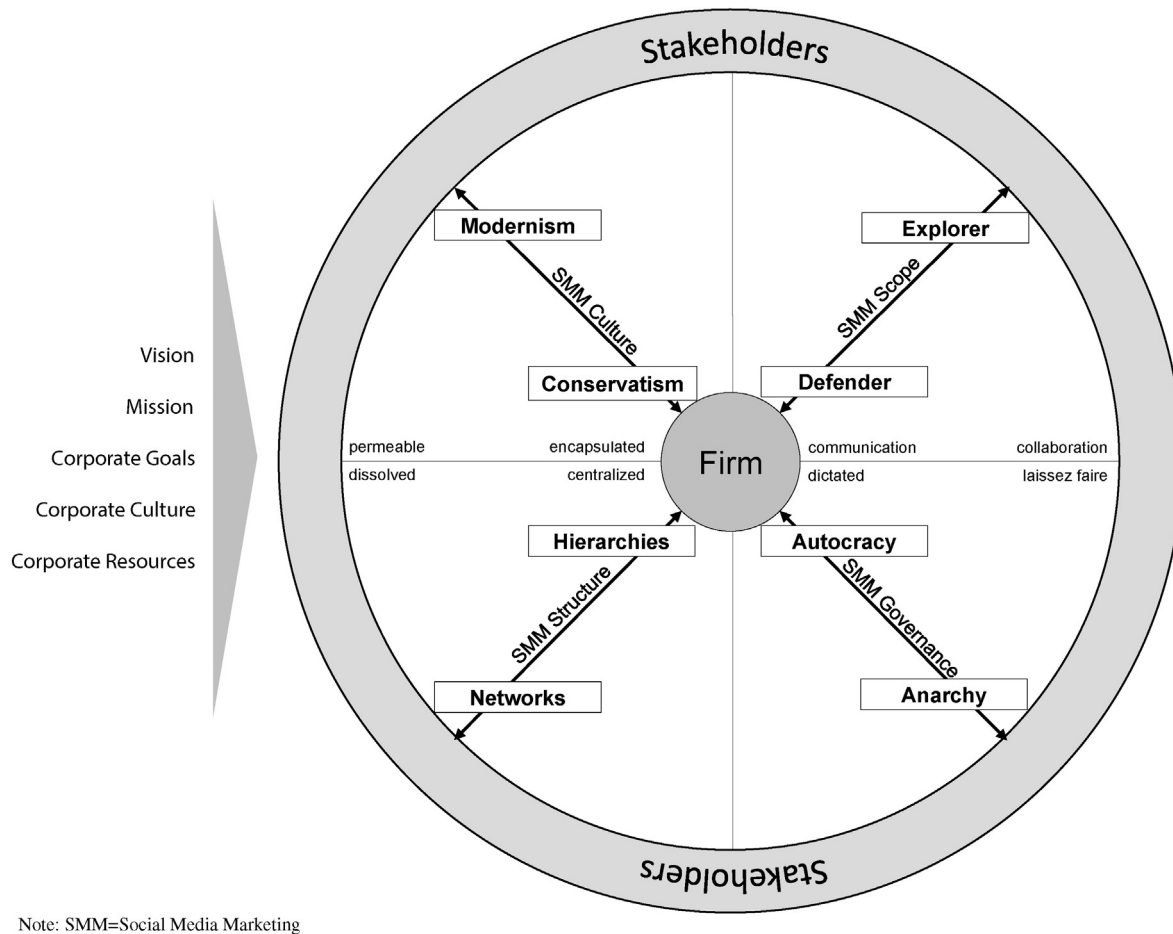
Stakeholders

Vision
Mission
Corporate Goals
Corporate Culture
Corporate Resources

Modernism
SMM Culture
Conservatism

Explorer
SMM Scope
Defender

permeable
encapsulated
dissolved
centralized

Firm

communication
collaboration
dictated
laissez faire

Hierarchies
SMM Structure
Networks

Autocracy
SMM Governance
Anarchy

Stakeholders

Note: SMM=Social Media Marketing